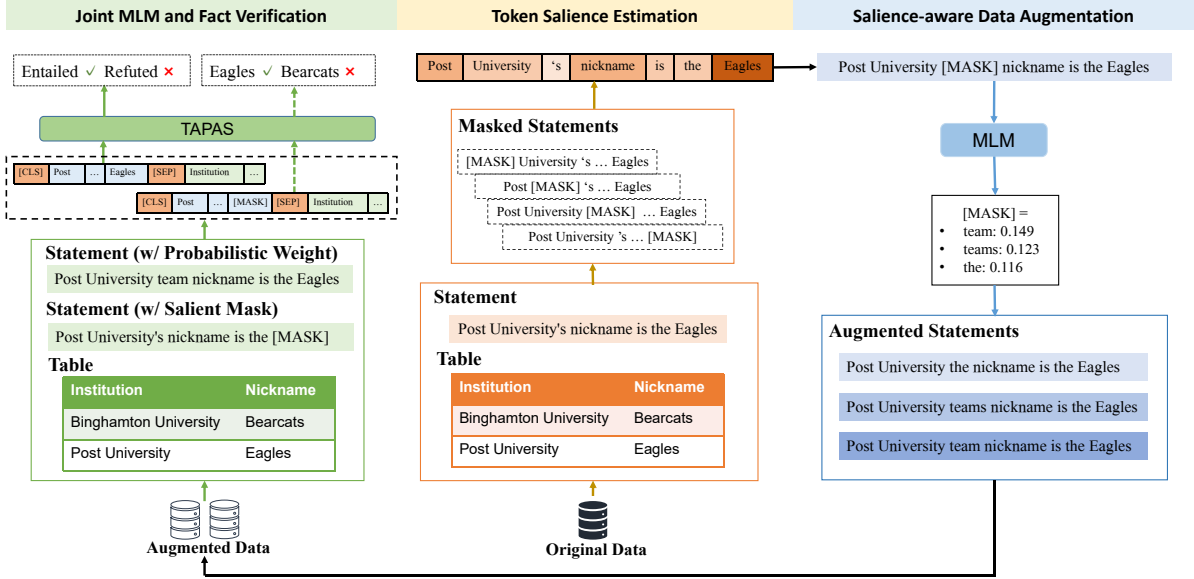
Joint MLM and Fact Verification

Entailed ✓ Refuted ✗

Eagles ✓ Bearcats ✗

TAPAS

| [CLS] | Post | … | Eagles | [SEP] | Institution | … |
|---|---|---|---|---|---|---|

| [CLS] | Post | … | [MASK] | [SEP] | Institution | … |
|---|---|---|---|---|---|---|

Statement (w/ Probabilistic Weight)

Post University team nickname is the Eagles

Statement (w/ Salient Mask)

Post University's nickname is the [MASK]

Table

| Institution | Nickname |
|---|---|
| Binghamton University | Bearcats |
| Post University | Eagles |

Augmented Data

Token Salience Estimation

| Post | University | 's | nickname | is | the | Eagles |
|---|---|---|---|---|---|---|

Masked Statements

[MASK] University 's … Eagles

Post [MASK] 's … Eagles

Post University [MASK] … Eagles

Post University 's … [MASK]

Statement

Post University's nickname is the Eagles

Table

| Institution | Nickname |
|---|---|
| Binghamton University | Bearcats |
| Post University | Eagles |

Original Data

Salience-aware Data Augmentation

Post University [MASK] nickname is the Eagles

MLM

[MASK] =
• team: 0.149
• teams: 0.123
• the: 0.116

Augmented Statements

Post University the nickname is the Eagles

Post University teams nickname is the Eagles

Post University team nickname is the Eagles